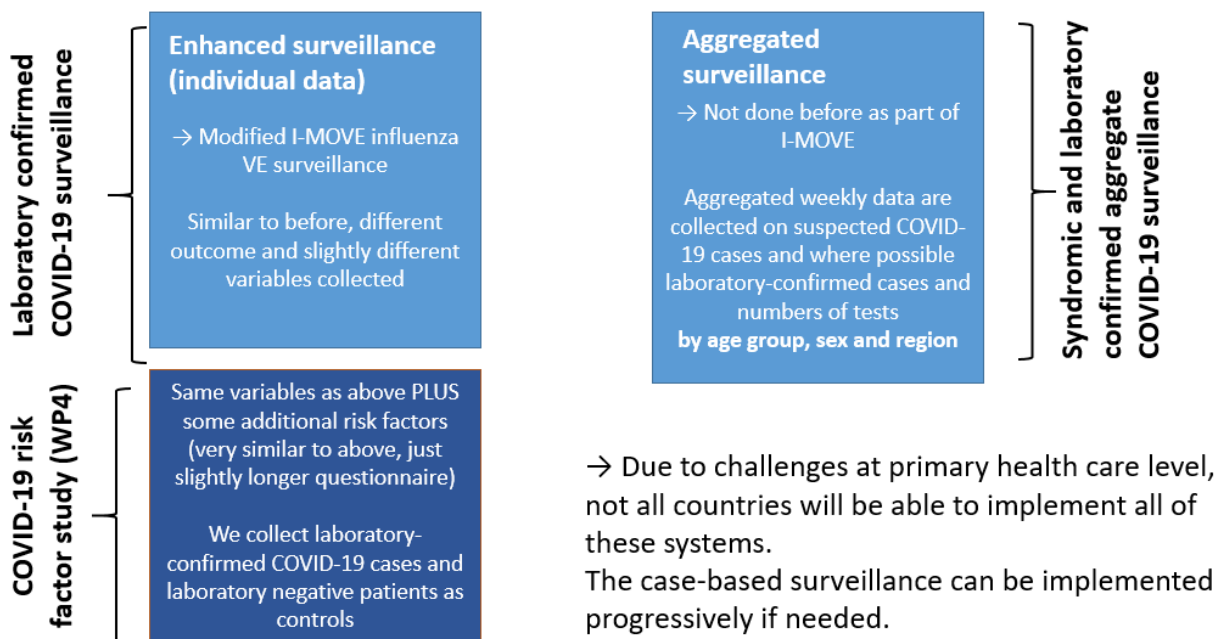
Laboratory confirmed COVID-19 surveillance

Enhanced surveillance (individual data)

→ Modified I-MOVE influenza VE surveillance

Similar to before, different outcome and slightly different variables collected

Aggregated surveillance

→ Not done before as part of I-MOVE

Aggregated weekly data are collected on suspected COVID-19 cases and where possible laboratory-confirmed cases and numbers of tests
**by age group, sex and region**

Syndromic and laboratory confirmed aggregate COVID-19 surveillance

COVID-19 risk factor study (WP4)

Same variables as above PLUS some additional risk factors (very similar to above, just slightly longer questionnaire)

We collect laboratory-confirmed COVID-19 cases and laboratory negative patients as controls

→ Due to challenges at primary health care level, not all countries will be able to implement all of these systems.
The case-based surveillance can be implemented progressively if needed.